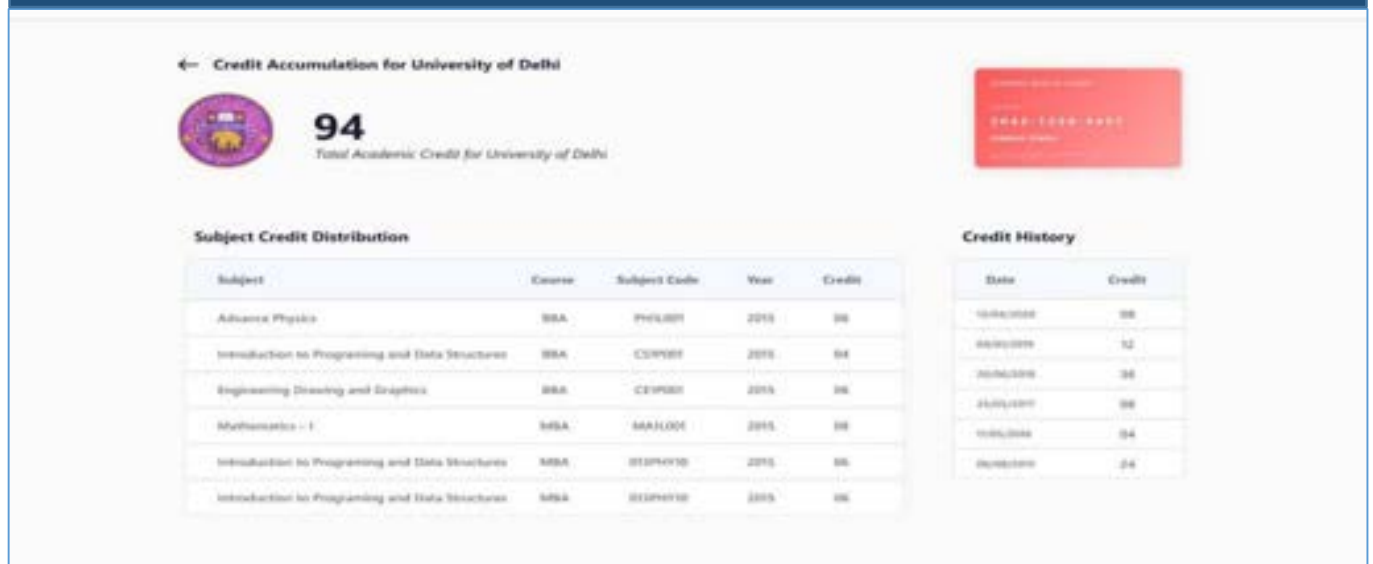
← Credit Accumulation for University of Delhi

94

Total Academic Credit for University of Delhi

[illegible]

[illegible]

Subject Credit Distribution

| Subject | Course | Subject Code | Year | Credit |
|---|---|---|---|---|
| Advance Physics | BBA | PHIL001 | 2015 | 06 |
| Introduction to Programing and Data Structures | BBA | CS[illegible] | 2015 | 04 |
| Engineering Drawing and Graphics | BBA | CE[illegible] | 2015 | 06 |
| Mathematics - I | MBA | MA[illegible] | 2015 | 08 |
| Introduction to Programing and Data Structures | MBA | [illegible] | 2015 | 06 |
| Introduction to Programing and Data Structures | MBA | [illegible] | 2015 | 06 |

Credit History

| Date | Credit |
|---|---|
| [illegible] | 08 |
| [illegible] | 12 |
| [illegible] | 38 |
| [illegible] | 08 |
| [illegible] | 04 |
| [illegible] | 24 |